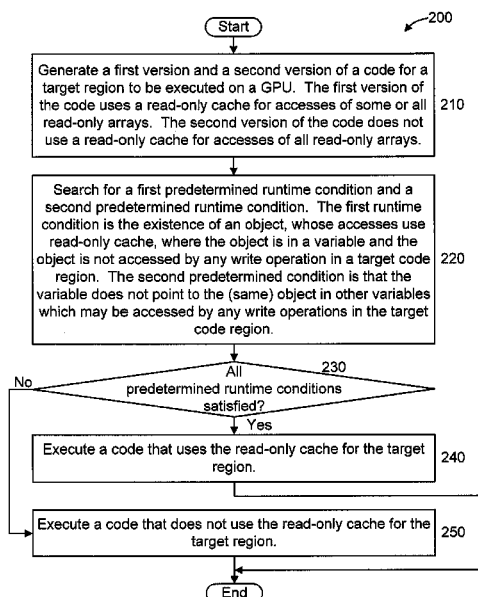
Start

200

Generate a first version and a second version of a code for a target region to be executed on a GPU. The first version of the code uses a read-only cache for accesses of some or all read-only arrays. The second version of the code does not use a read-only cache for accesses of all read-only arrays.

210

Search for a first predetermined runtime condition and a second predetermined runtime condition. The first runtime condition is the existence of an object, whose accesses use read-only cache, where the object is in a variable and the object is not accessed by any write operation in a target code region. The second predetermined condition is that the variable does not point to the (same) object in other variables which may be accessed by any write operations in the target code region.

220

230

All predetermined runtime conditions satisfied?

No

Yes

Execute a code that uses the read-only cache for the target region.

240

Execute a code that does not use the read-only cache for the target region.

250

End